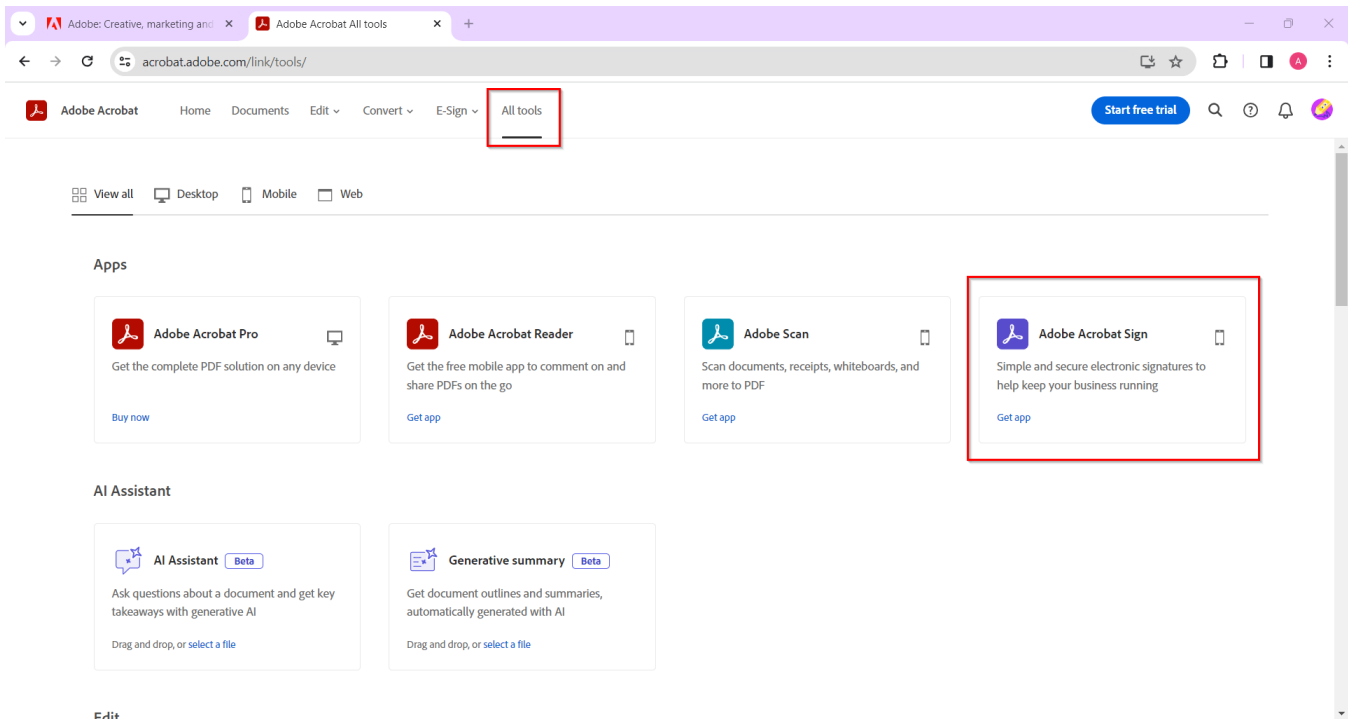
Adobe: Creative, marketing and
Adobe Acrobat All tools
acrobat.adobe.com/link/tools/
A

Adobe Acrobat Home Documents Edit Convert E-Sign All tools
Start free trial

View all Desktop Mobile Web

Apps

Adobe Acrobat Pro
Get the complete PDF solution on any device
Buy now

Adobe Acrobat Reader
Get the free mobile app to comment on and share PDFs on the go
Get app

Adobe Scan
Scan documents, receipts, whiteboards, and more to PDF
Get app

Adobe Acrobat Sign
Simple and secure electronic signatures to help keep your business running
Get app

AI Assistant

AI Assistant Beta
Ask questions about a document and get key takeaways with generative AI
Drag and drop, or select a file

Generative summary Beta
Get document outlines and summaries, automatically generated with AI
Drag and drop, or select a file

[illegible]